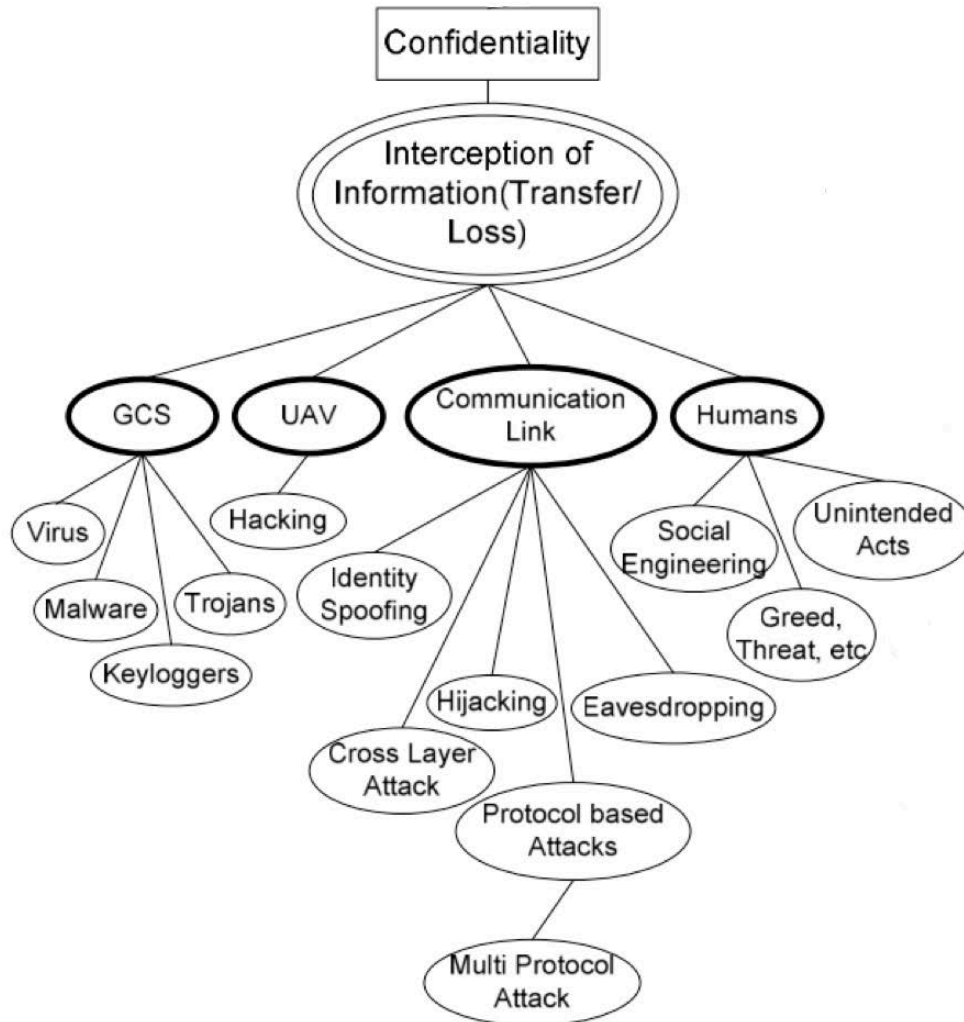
Confidentiality

Interception of Information(Transfer/ Loss)

GCS

UAV

Communication Link

Humans

Virus

Malware

Trojans

Keyloggers

Hacking

Identity Spoofing

Hijacking

Eavesdropping

Cross Layer Attack

Protocol based Attacks

Multi Protocol Attack

Social Engineering

Unintended Acts

Greed, Threat, etc